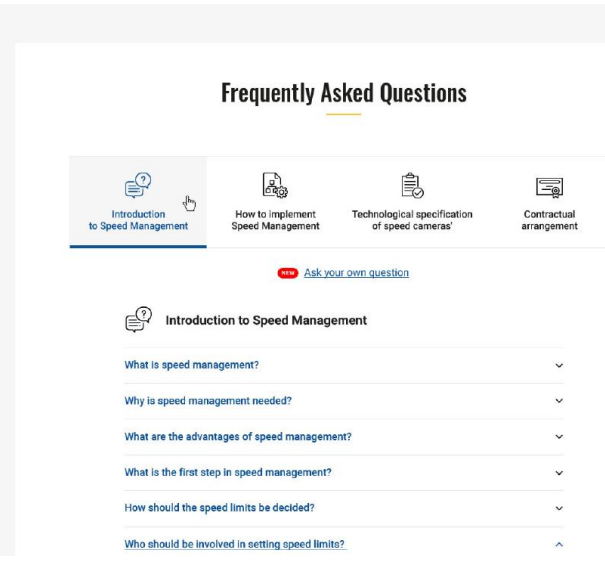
Frequently Asked Questions

Introduction to Speed Management

How to implement Speed Management

Technological specification of speed cameras'

Contractual arrangement

NEW Ask your own question

Introduction to Speed Management

What is speed management?

Why is speed management needed?

What are the advantages of speed management?

What is the first step in speed management?

How should the speed limits be decided?

Who should be involved in setting speed limits?